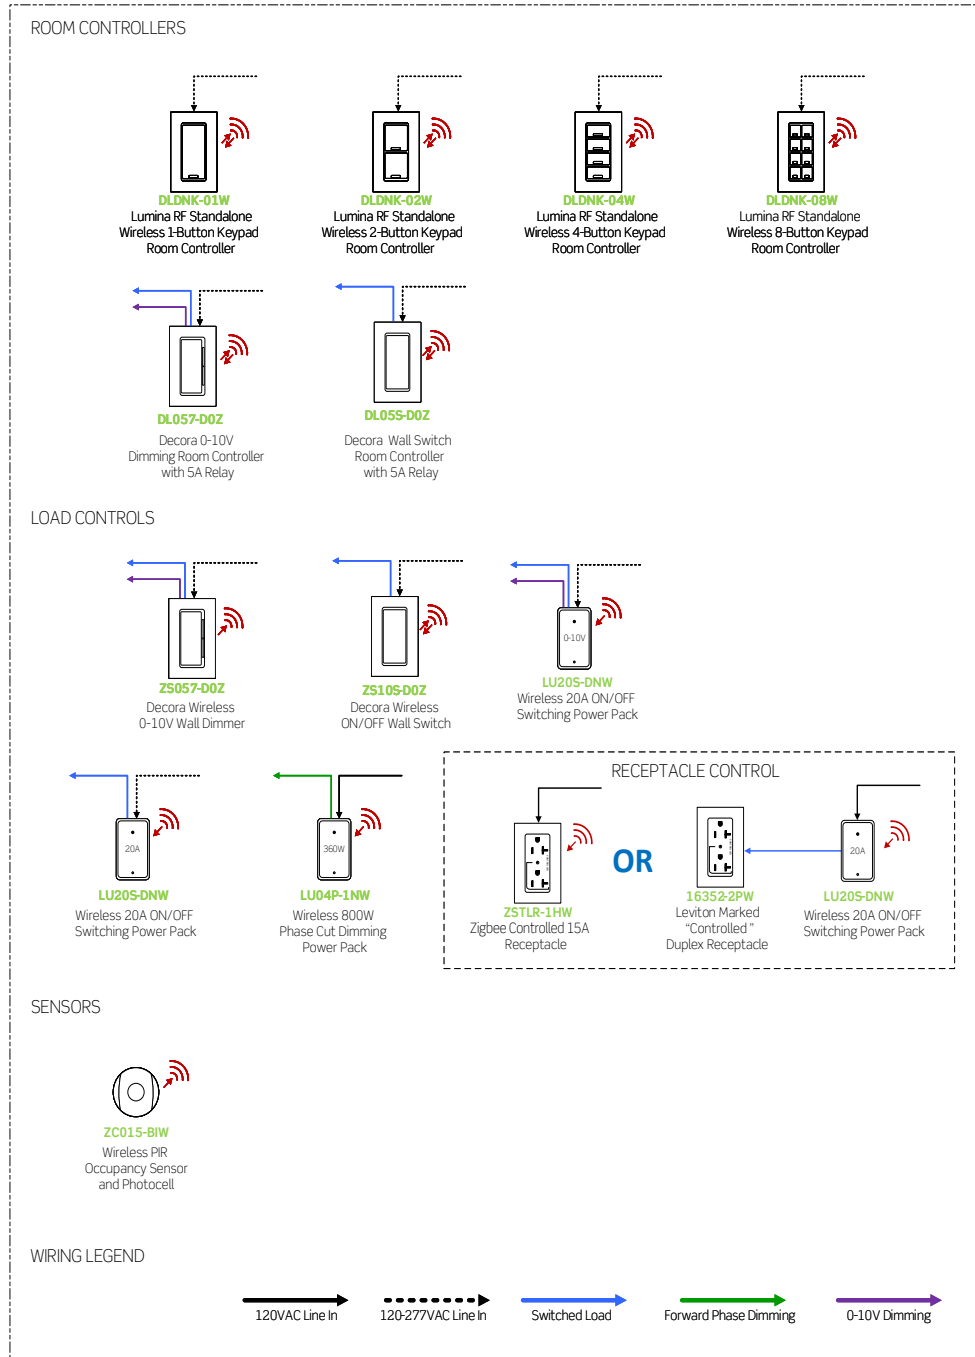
ROOM CONTROLLERS

DLDNK-01W
Lumina RF Standalone Wireless 1-Button Keypad Room Controller

DLDNK-02W
Lumina RF Standalone Wireless 2-Button Keypad Room Controller

DLDNK-04W
Lumina RF Standalone Wireless 4-Button Keypad Room Controller

DLDNK-08W
Lumina RF Standalone Wireless 8-Button Keypad Room Controller

DL057-D0Z
Decora 0-10V Dimming Room Controller with 5A Relay

DL05S-D0Z
Decora Wall Switch Room Controller with 5A Relay

LOAD CONTROLS

ZS057-D0Z
Decora Wireless 0-10V Wall Dimmer

ZS10S-D0Z
Decora Wireless ON/OFF Wall Switch

0-10V
LU20S-DNW
Wireless 20A ON/OFF Switching Power Pack

20A
LU20S-DNW
Wireless 20A ON/OFF Switching Power Pack

360W
LU04P-1NW
Wireless 800W Phase Cut Dimming Power Pack

RECEPTACLE CONTROL

ZSTLR-1HW
Zigbee Controlled 15A Receptacle

OR

16352-2PW
Leviton Marked "Controlled" Duplex Receptacle

20A
LU20S-DNW
Wireless 20A ON/OFF Switching Power Pack

SENSORS

ZC015-BIW
Wireless PIR Occupancy Sensor and Photocell

WIRING LEGEND

120VAC Line In
120-277VAC Line In
Switched Load
Forward Phase Dimming
0-10V Dimming